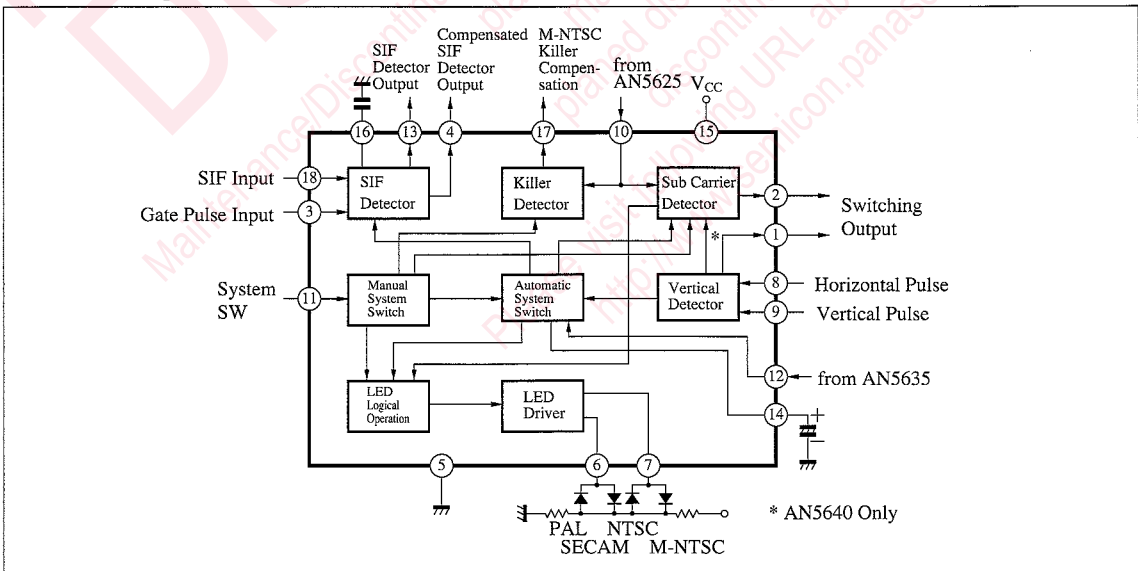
SIF Detector Output

Compensated SIF Detector Output

M-NTSC Killer Compensation

from AN5625

$V_{CC}$

16 13 4 17 10 15

SIF Input 18

Gate Pulse Input 3

SIF Detector

Killer Detector

Sub Carrier Detector

2 Switching Output

1

*

System SW 11

Manual System Switch

Automatic System Switch

Vertical Detector

8 Horizontal Pulse

9 Vertical Pulse

12 from AN5635

LED Logical Operation

LED Driver

14

5

6 7

PAL SECAM NTSC M-NTSC

* AN5640 Only